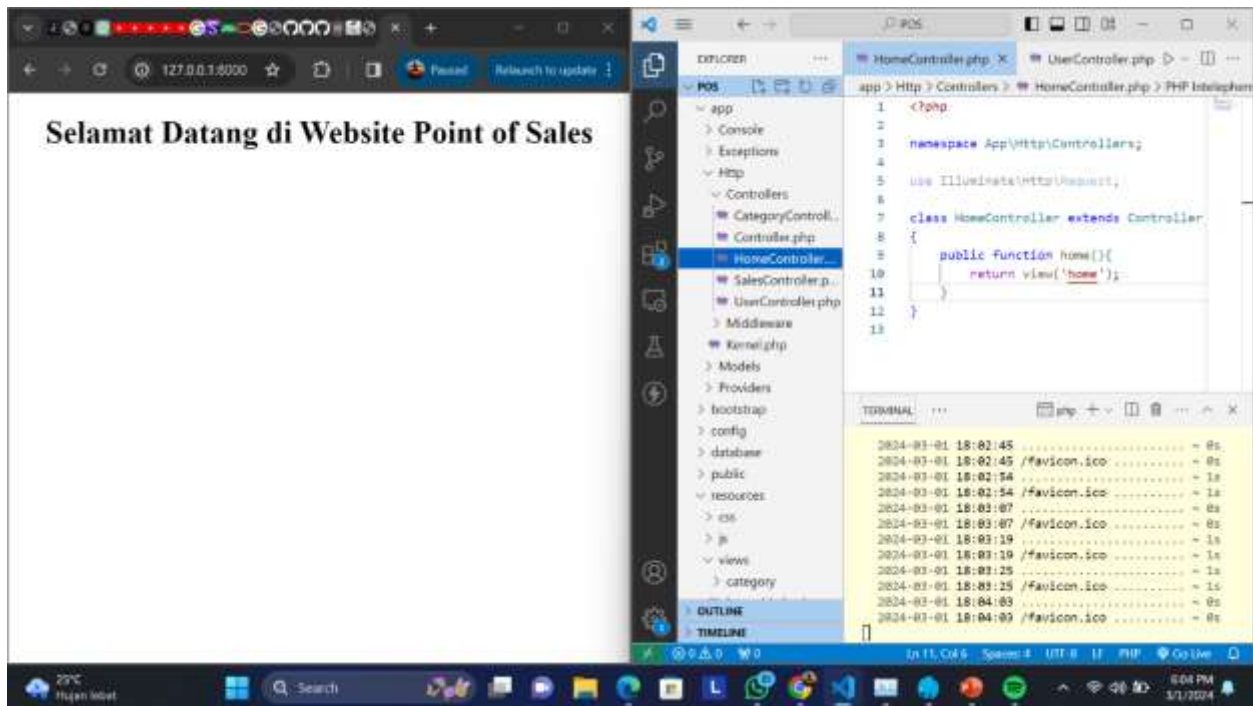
127.0.0.1:8000 Paused Relaunch to update

Selamat Datang di Website Point of Sales

POS

EXPLORER

POS
app
Console
Exceptions
Http
Controllers
CategoryControll...
Controller.php
HomeController...
SalesController.p...
UserController.php
Middleware
Kernel.php
Models
Providers
bootstrap
config
database
public
resources
css
js
views
category
OUTLINE
TIMELINE

HomeController.php × UserController.php

app > Http > Controllers > HomeController.php > PHP Intelephense

1 <?php
2
3 namespace App\Http\Controllers;
4
5 use Illuminate\Http\Request;
6
7 class HomeController extends Controller
8 {
9 public function home(){
10 return view('home');
11 }
12 }
13

TERMINAL ...

php

2024-03-01 18:02:45 ........................ ~ 0s
2024-03-01 18:02:45 /favicon.ico ........... ~ 0s
2024-03-01 18:02:54 ........................ ~ 1s
2024-03-01 18:02:54 /favicon.ico ........... ~ 1s
2024-03-01 18:03:07 ........................ ~ 0s
2024-03-01 18:03:07 /favicon.ico ........... ~ 0s
2024-03-01 18:03:19 ........................ ~ 1s
2024-03-01 18:03:19 /favicon.ico ........... ~ 1s
2024-03-01 18:03:25 ........................ ~ 1s
2024-03-01 18:03:25 /favicon.ico ........... ~ 1s
2024-03-01 18:04:03 ........................ ~ 0s
2024-03-01 18:04:03 /favicon.ico ........... ~ 0s

0 ⚠ 0 0
Ln 11, Col 6 Spaces: 4 UTF-8 LF PHP Go Live

29°C Hujan lebat
Search
6:04 PM 3/1/2024